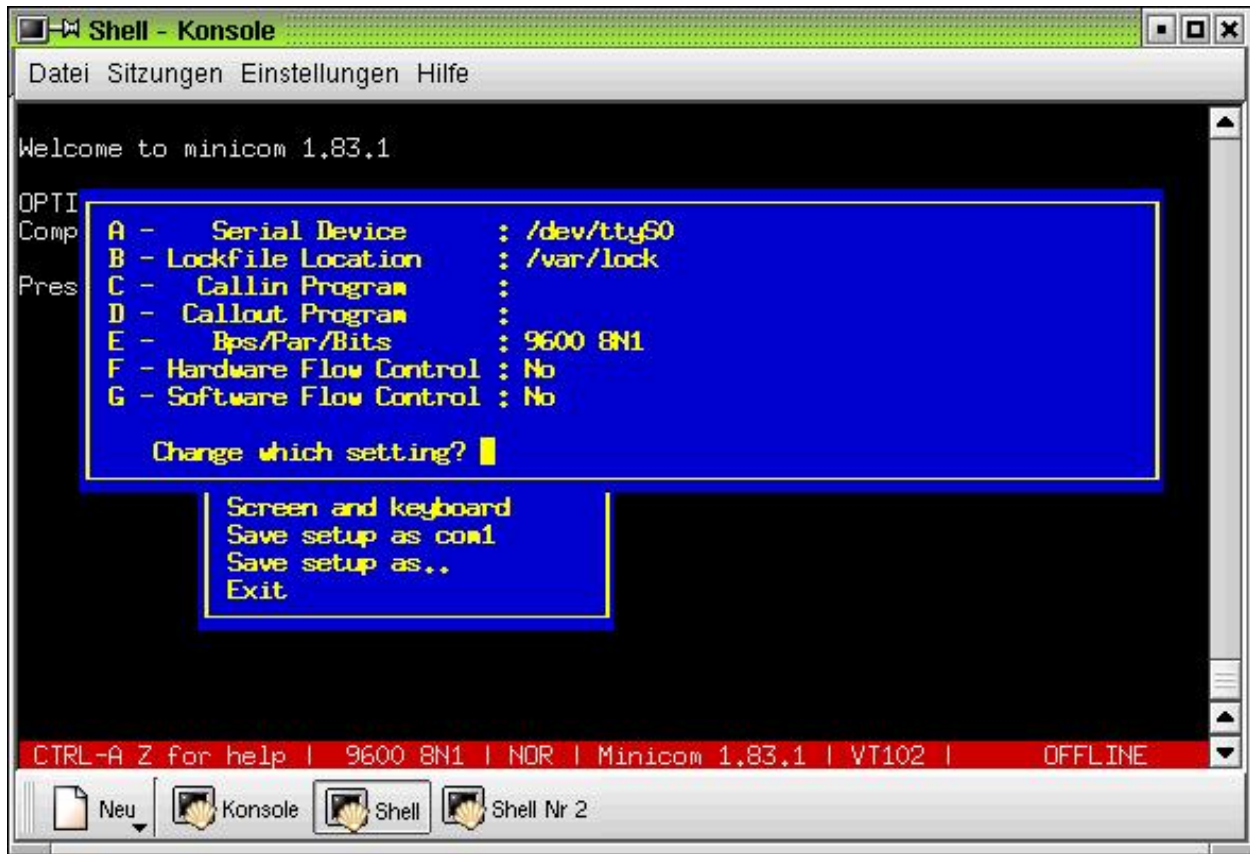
Shell - Konsole

Datei Sitzungen Einstellungen Hilfe

Welcome to minicom 1.83.1

OPTI
Comp

Pres

A - Serial Device : /dev/ttyS0
B - Lockfile Location : /var/lock
C - Callin Program :
D - Callout Program :
E - Bps/Par/Bits : 9600 8N1
F - Hardware Flow Control : No
G - Software Flow Control : No

Change which setting?

Screen and keyboard
Save setup as com1
Save setup as..
Exit

CTRL-A Z for help | 9600 8N1 | NOR | Minicom 1.83.1 | VT102 | OFFLINE

Neu Konsole Shell Shell Nr 2